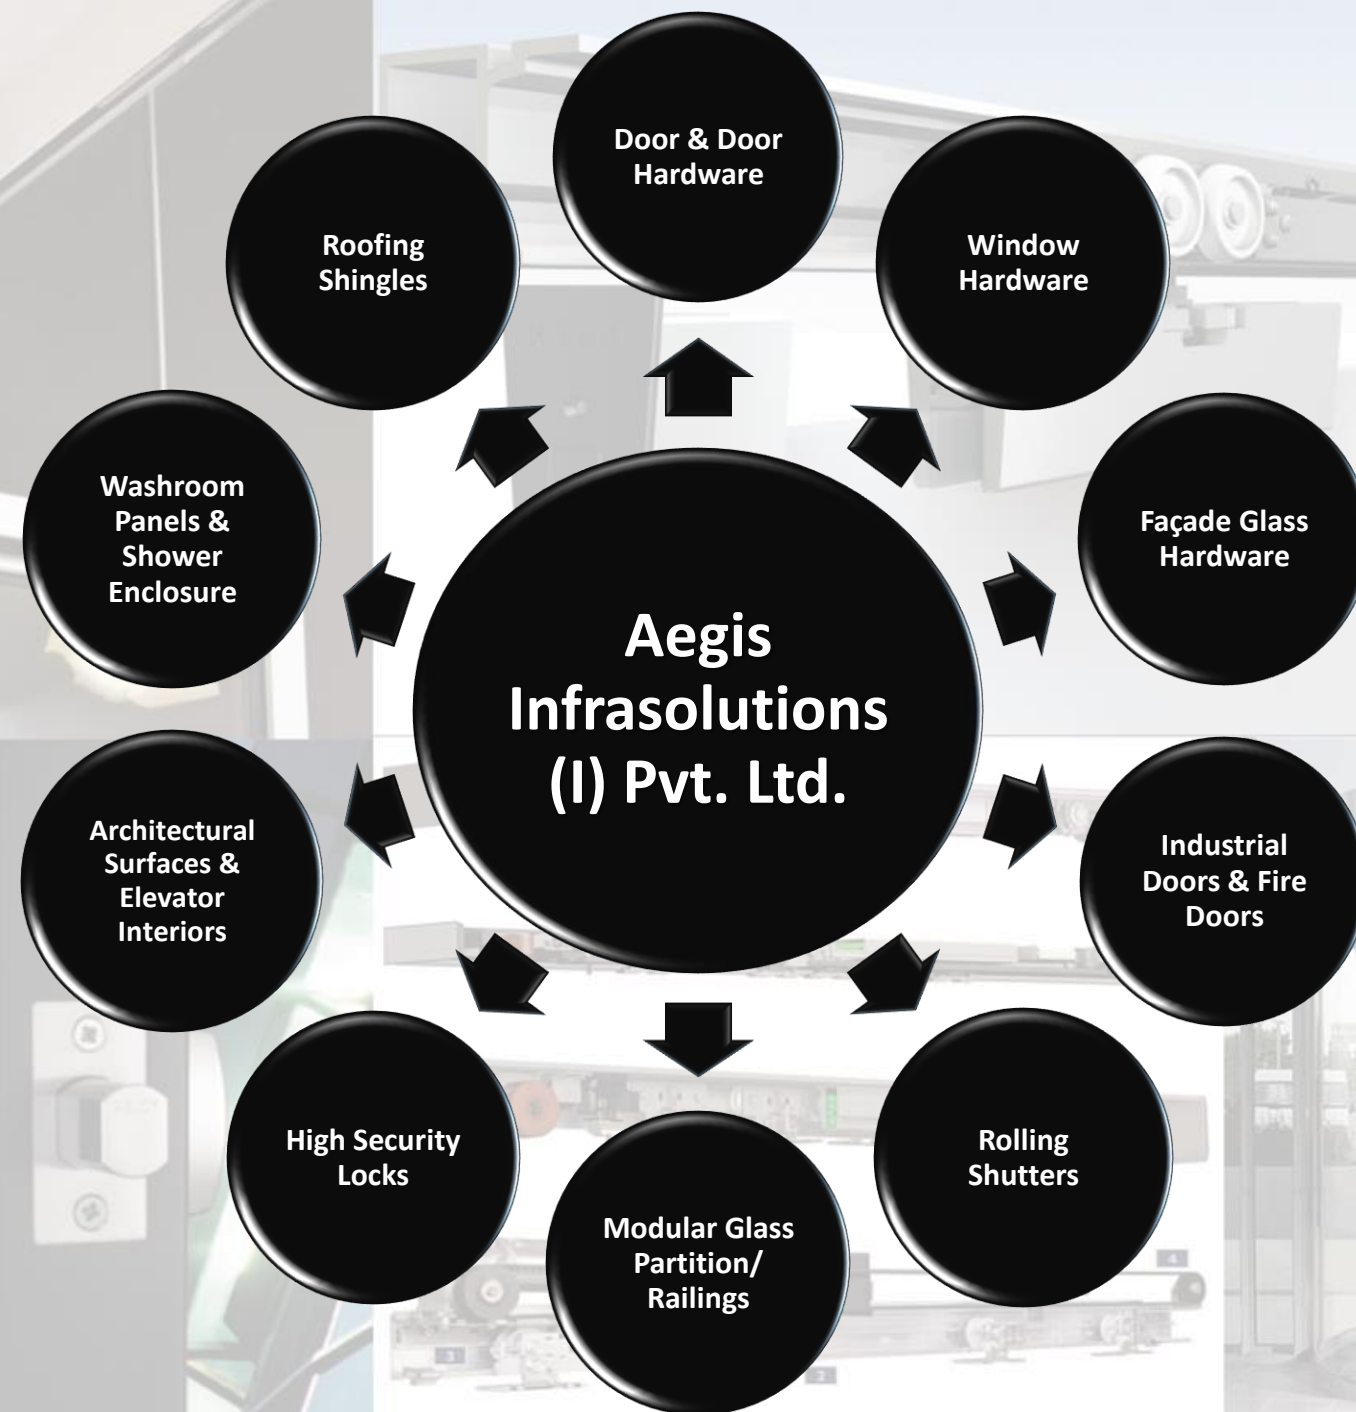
Aegis Infrasolutions (I) Pvt. Ltd.

Door & Door Hardware

Window Hardware

Façade Glass Hardware

Industrial Doors & Fire Doors

Rolling Shutters

Modular Glass Partition/ Railings

High Security Locks

Architectural Surfaces & Elevator Interiors

Washroom Panels & Shower Enclosure

Roofing Shingles